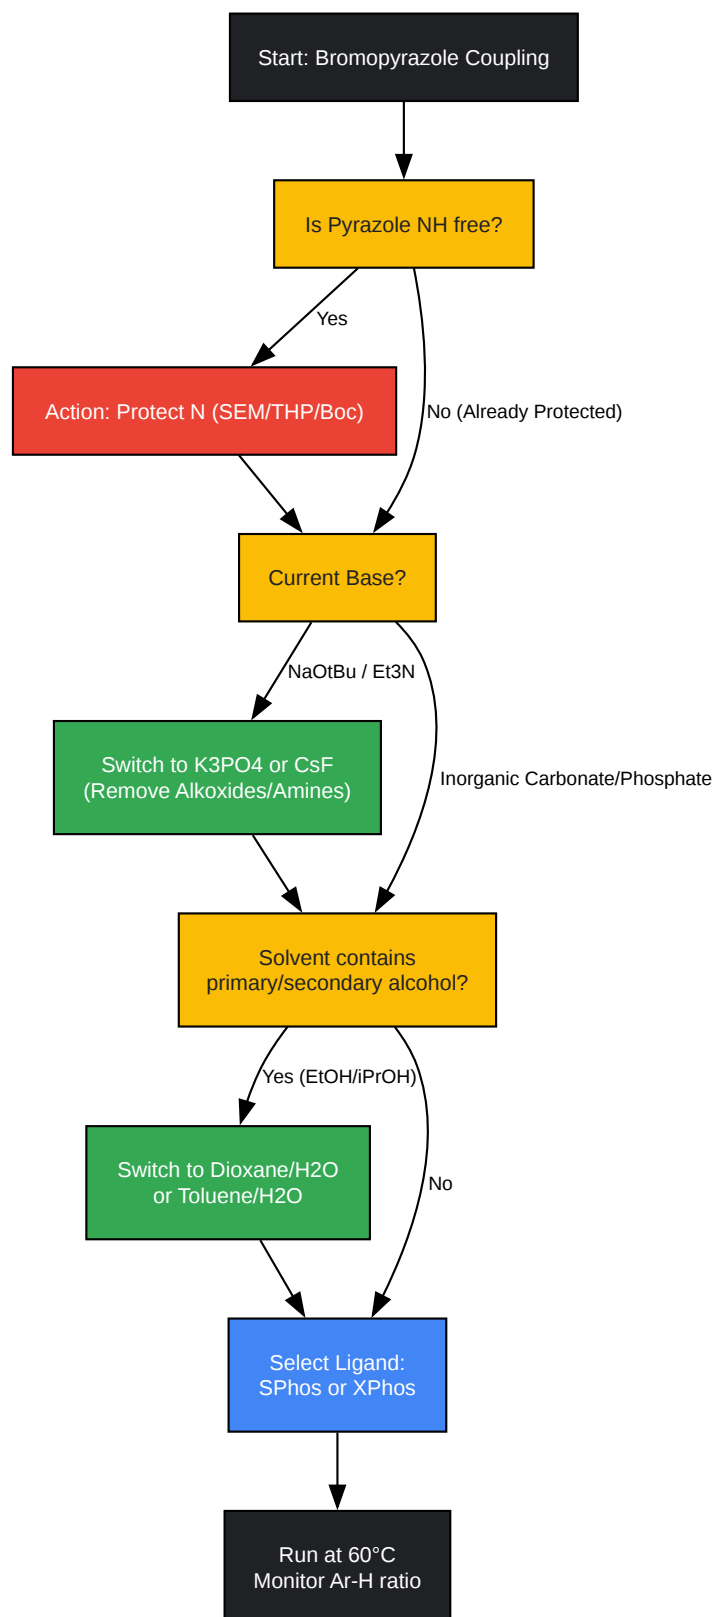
Start: Bromopyrazole Coupling

Is Pyrazole NH free?

Yes

No (Already Protected)

Action: Protect N (SEM/THP/Boc)

Current Base?

NaOtBu / Et3N

Inorganic Carbonate/Phosphate

Switch to K3PO4 or CsF
(Remove Alkoxides/Amines)

Solvent contains
primary/secondary alcohol?

Yes (EtOH/iPrOH)

No

Switch to Dioxane/H2O
or Toluene/H2O

Select Ligand:
SPhos or XPhos

Run at 60°C
Monitor Ar-H ratio